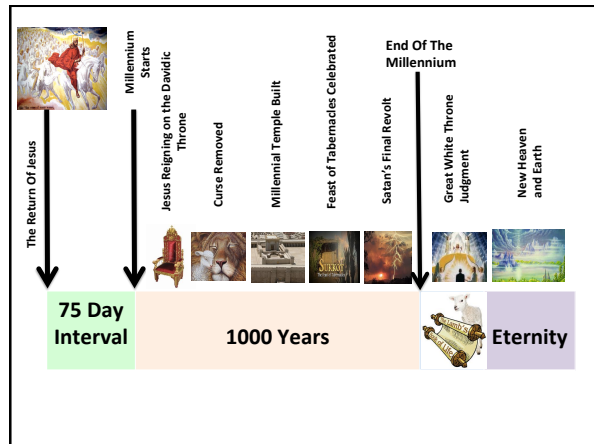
The Return Of Jesus

Millennium Starts

Jesus Reigning on the Davidic Throne

Curse Removed

Millennial Temple Built

Feast of Tabernacles Celebrated

Satan's Final Revolt

End Of The Millennium

Great White Throne Judgment

New Heaven and Earth

SUKKOT

75 Day Interval

1000 Years

Eternity